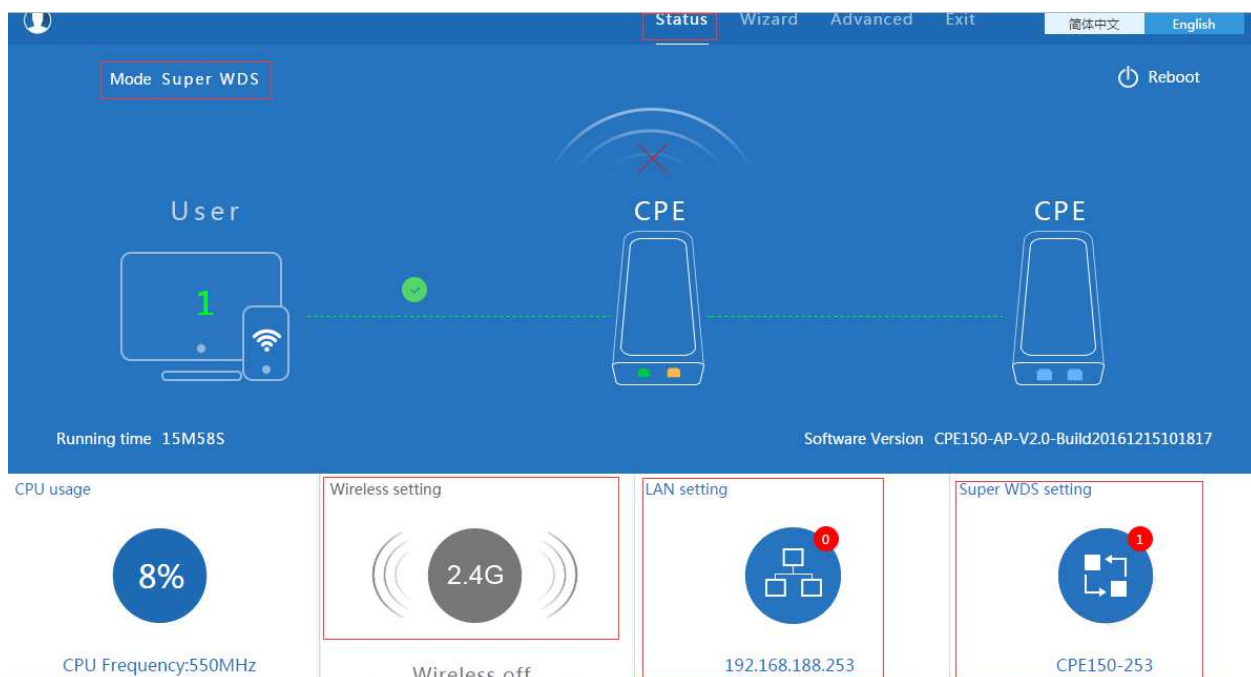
Status Wizard Advanced Exit 简体中文 English

Mode Super WDS

Reboot

User

CPE

CPE

1

Running time 15M58S

Software Version CPE150-AP-V2.0-Build20161215101817

CPU usage

8%

CPU Frequency:550MHz

Wireless setting

2.4G

Wireless off

LAN setting

0

192.168.188.253

Super WDS setting

1

CPE150-253